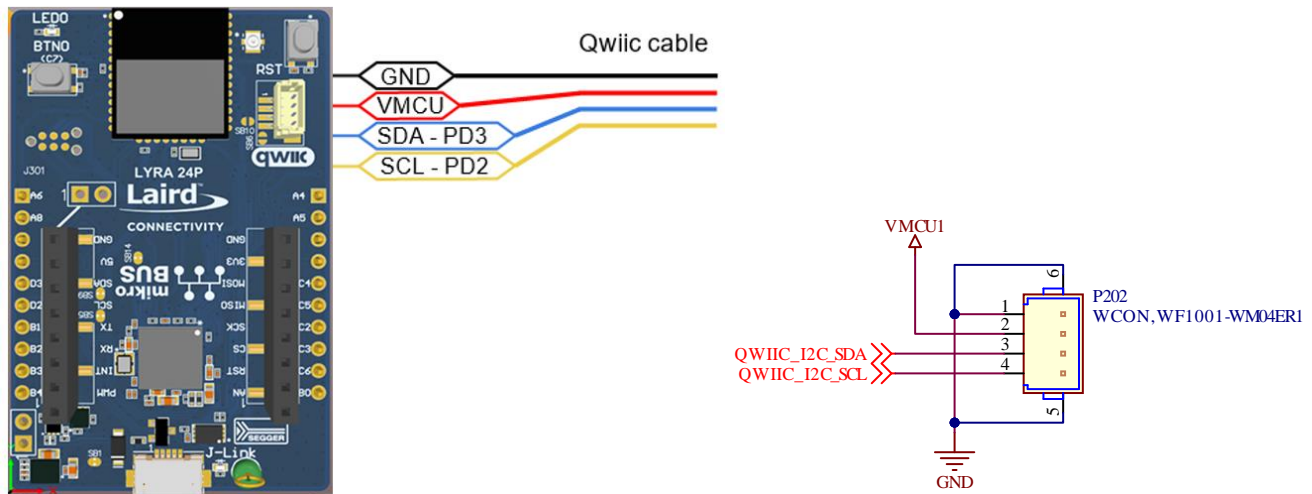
LED0
BTN0
RST
LYRA 24P
Laird
CONNECTIVITY
J301
qwiic
mikro BUS
J-Link
SEGGER
A6
A8
D3
D2
B1
B2
B3
B4
A4
A5
C4
C5
C1
C2
C3
C6
B0
GND
5V
SDA
SCL
TX
RX
INT
PWM
GND
3V3
MOSI
MISO
SCK
CS
RST
AN

Qwiic cable
GND
VMCU
SDA - PD3
SCL - PD2

VMCU1
P202
WCON, WF1001-WM04ER1
1
2
3
4
5
6
QWIIC_I2C_SDA
QWIIC_I2C_SCL
GND